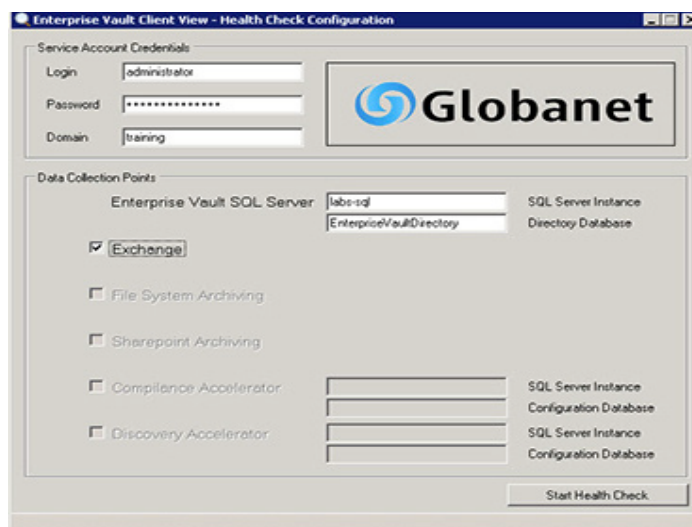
Enterprise Vault Client View - Health Check Configuration

Service Account Credentials

Login administrator

Password ••••••••••••••

Domain training

Globanet

Data Collection Points

Enterprise Vault SQL Server labs-sql SQL Server Instance

EnterpriseVaultDirectory Directory Database

Exchange

File System Archiving

Sharepoint Archiving

Compliance Accelerator SQL Server Instance

Configuration Database

Discovery Accelerator SQL Server Instance

Configuration Database

Start Health Check